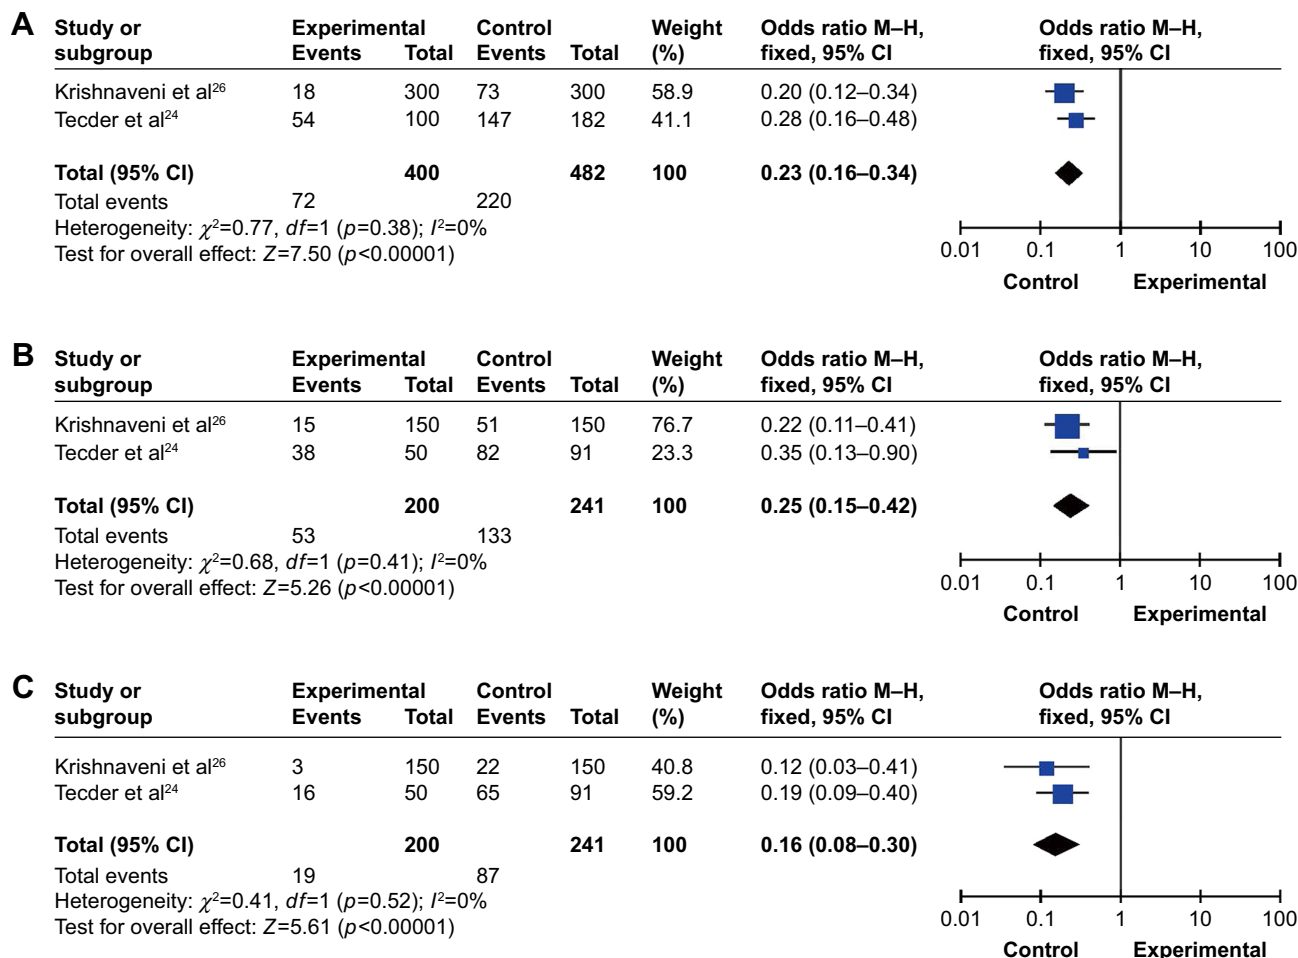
A

| Study or subgroup | Experimental Events | Total | Control Events | Total | Weight (%) | Odds ratio M–H, fixed, 95% CI |
|---|---|---|---|---|---|---|
| Krishnaveni et al$^{26}$ | 18 | 300 | 73 | 300 | 58.9 | 0.20 (0.12–0.34) |
| Tecder et al$^{24}$ | 54 | 100 | 147 | 182 | 41.1 | 0.28 (0.16–0.48) |
| **Total (95% CI)** | | **400** | | **482** | **100** | **0.23 (0.16–0.34)** |
| Total events | 72 | | 220 | | | |

Heterogeneity: $\chi^2$=0.77, $df$=1 ($p$=0.38); $I^2$=0%
Test for overall effect: $Z$=7.50 ($p$<0.00001)

Odds ratio M–H, fixed, 95% CI
0.01 0.1 1 10 100
Control Experimental

B

| Study or subgroup | Experimental Events | Total | Control Events | Total | Weight (%) | Odds ratio M–H, fixed, 95% CI |
|---|---|---|---|---|---|---|
| Krishnaveni et al$^{26}$ | 15 | 150 | 51 | 150 | 76.7 | 0.22 (0.11–0.41) |
| Tecder et al$^{24}$ | 38 | 50 | 82 | 91 | 23.3 | 0.35 (0.13–0.90) |
| **Total (95% CI)** | | **200** | | **241** | **100** | **0.25 (0.15–0.42)** |
| Total events | 53 | | 133 | | | |

Heterogeneity: $\chi^2$=0.68, $df$=1 ($p$=0.41); $I^2$=0%
Test for overall effect: $Z$=5.26 ($p$<0.00001)

Odds ratio M–H, fixed, 95% CI
0.01 0.1 1 10 100
Control Experimental

C

| Study or subgroup | Experimental Events | Total | Control Events | Total | Weight (%) | Odds ratio M–H, fixed, 95% CI |
|---|---|---|---|---|---|---|
| Krishnaveni et al$^{26}$ | 3 | 150 | 22 | 150 | 40.8 | 0.12 (0.03–0.41) |
| Tecder et al$^{24}$ | 16 | 50 | 65 | 91 | 59.2 | 0.19 (0.09–0.40) |
| **Total (95% CI)** | | **200** | | **241** | **100** | **0.16 (0.08–0.30)** |
| Total events | 19 | | 87 | | | |

Heterogeneity: $\chi^2$=0.41, $df$=1 ($p$=0.52); $I^2$=0%
Test for overall effect: $Z$=5.61 ($p$<0.00001)

Odds ratio M–H, fixed, 95% CI
0.01 0.1 1 10 100
Control Experimental